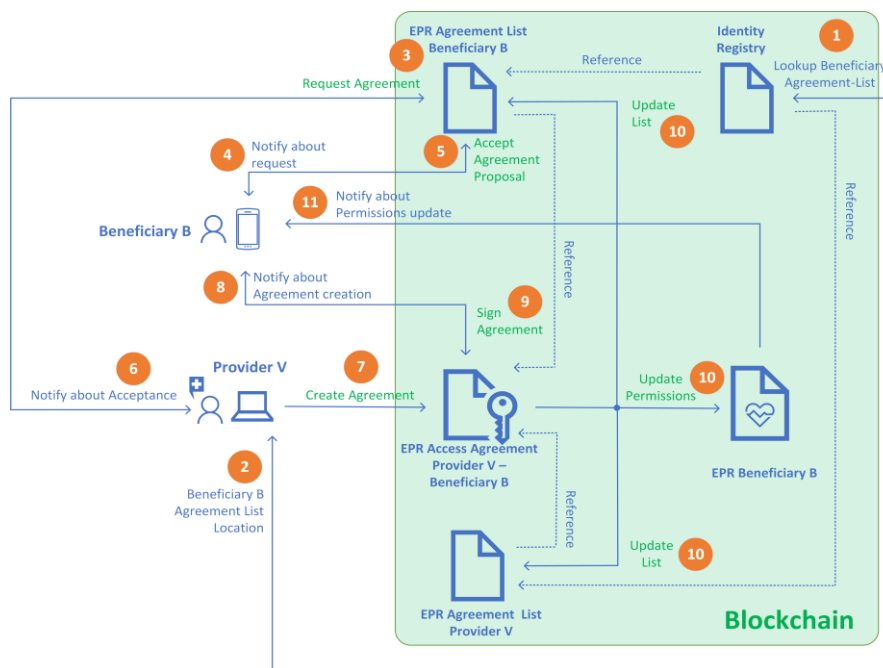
EPR Agreement List Beneficiary B

3

Identity Registry

1

Lookup Beneficiar Agreement-List

Reference

Request Agreement

Update List

10

4

Notify about request

5

Accept Agreement Proposal

11

Notify about Permissions update

Reference

Beneficiary B

Reference

8

Notify about Agreement creation

9

Sign Agreement

6

Notify about Acceptance

Provider V

7

Create Agreement

Update Permissions

10

EPR Access Agreement Provider V – Beneficiary B

EPR Beneficiary B

2

Beneficiary B Agreement List Location

Reference

Update List

10

EPR Agreement List Provider V

Blockchain